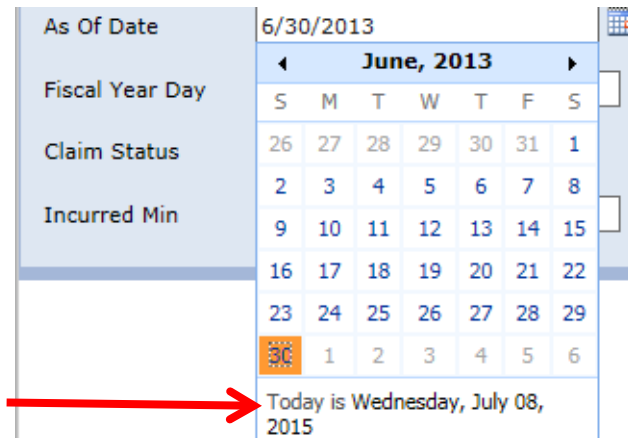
As Of Date
Fiscal Year Day
Claim Status
Incurred Min

6/30/2013

◂ June, 2013 ▸

| S | M | T | W | T | F | S |
|---|---|---|---|---|---|---|
| 26 | 27 | 28 | 29 | 30 | 31 | 1 |
| 2 | 3 | 4 | 5 | 6 | 7 | 8 |
| 9 | 10 | 11 | 12 | 13 | 14 | 15 |
| 16 | 17 | 18 | 19 | 20 | 21 | 22 |
| 23 | 24 | 25 | 26 | 27 | 28 | 29 |
| 30 | 1 | 2 | 3 | 4 | 5 | 6 |

Today is Wednesday, July 08, 2015